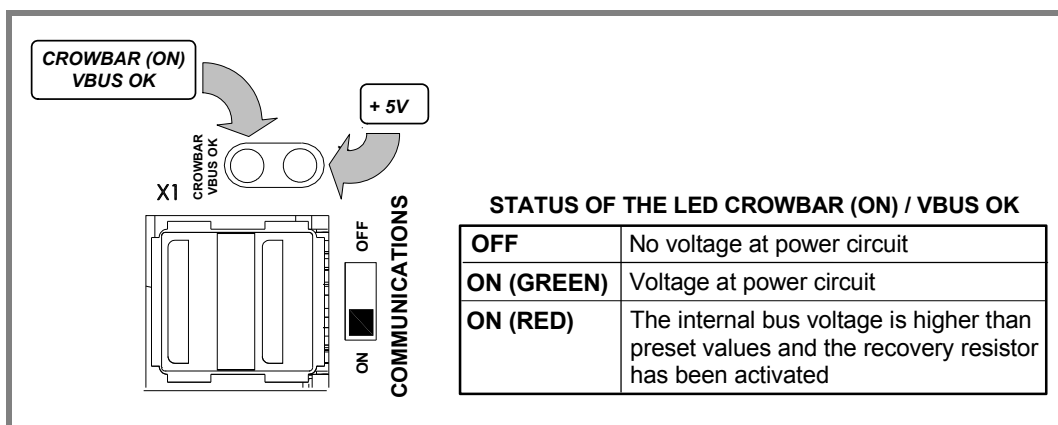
CROWBAR (ON) VBUS OK

+ 5V

CROWBAR VBUS OK

X1

OFF

ON

COMMUNICATIONS

STATUS OF THE LED CROWBAR (ON) / VBUS OK

| OFF | No voltage at power circuit |
|---|---|
| ON (GREEN) | Voltage at power circuit |
| ON (RED) | The internal bus voltage is higher than preset values and the recovery resistor has been activated |